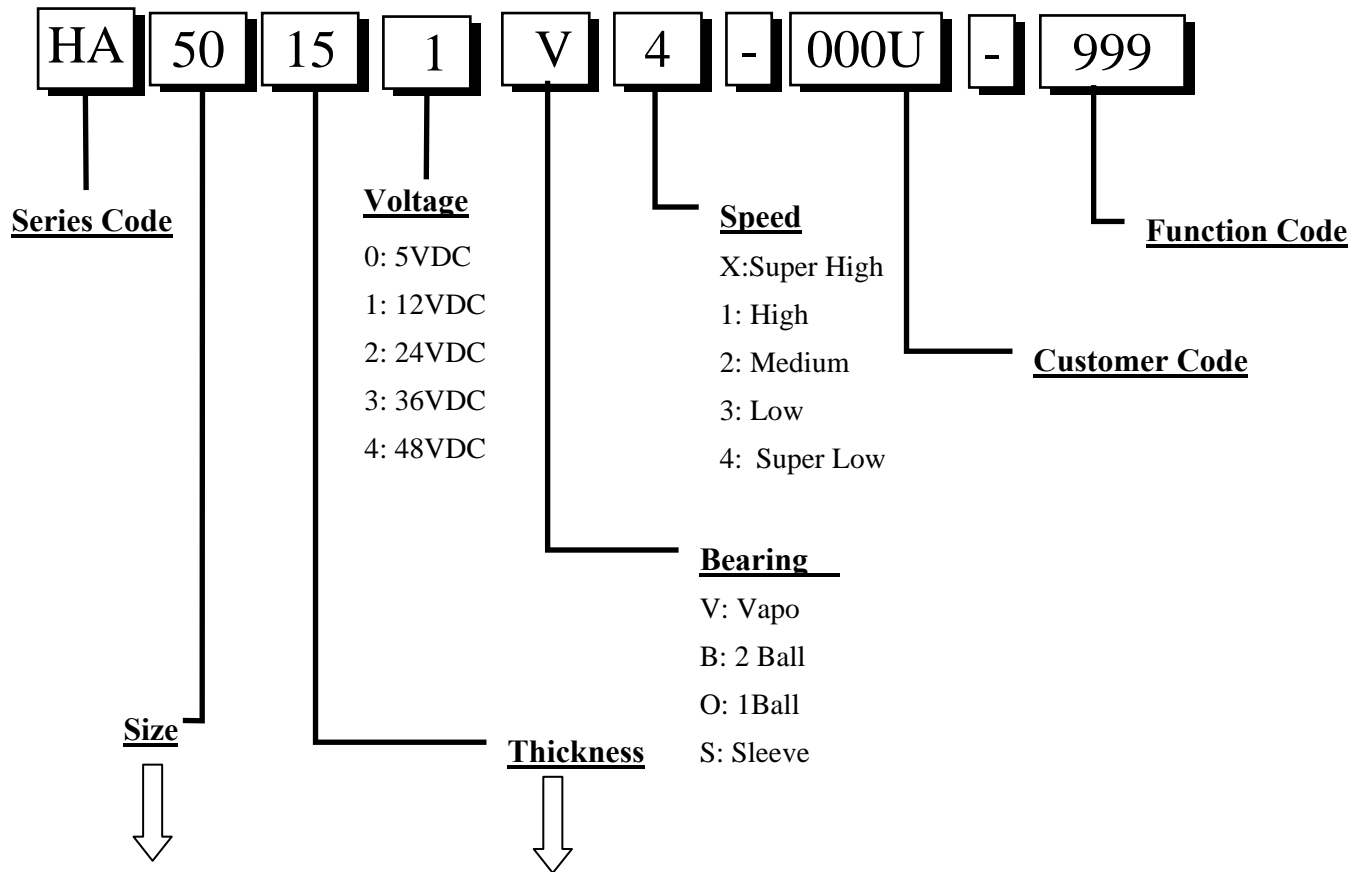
HA 50 15 1 V 4 - 000U - 999

Series Code

Voltage
0: 5VDC
1: 12VDC
2: 24VDC
3: 36VDC
4: 48VDC

Speed
X:Super High
1: High
2: Medium
3: Low
4: Super Low

Function Code

Customer Code

Bearing
V: Vapo
B: 2 Ball
O: 1Ball
S: Sleeve

Size

Thickness